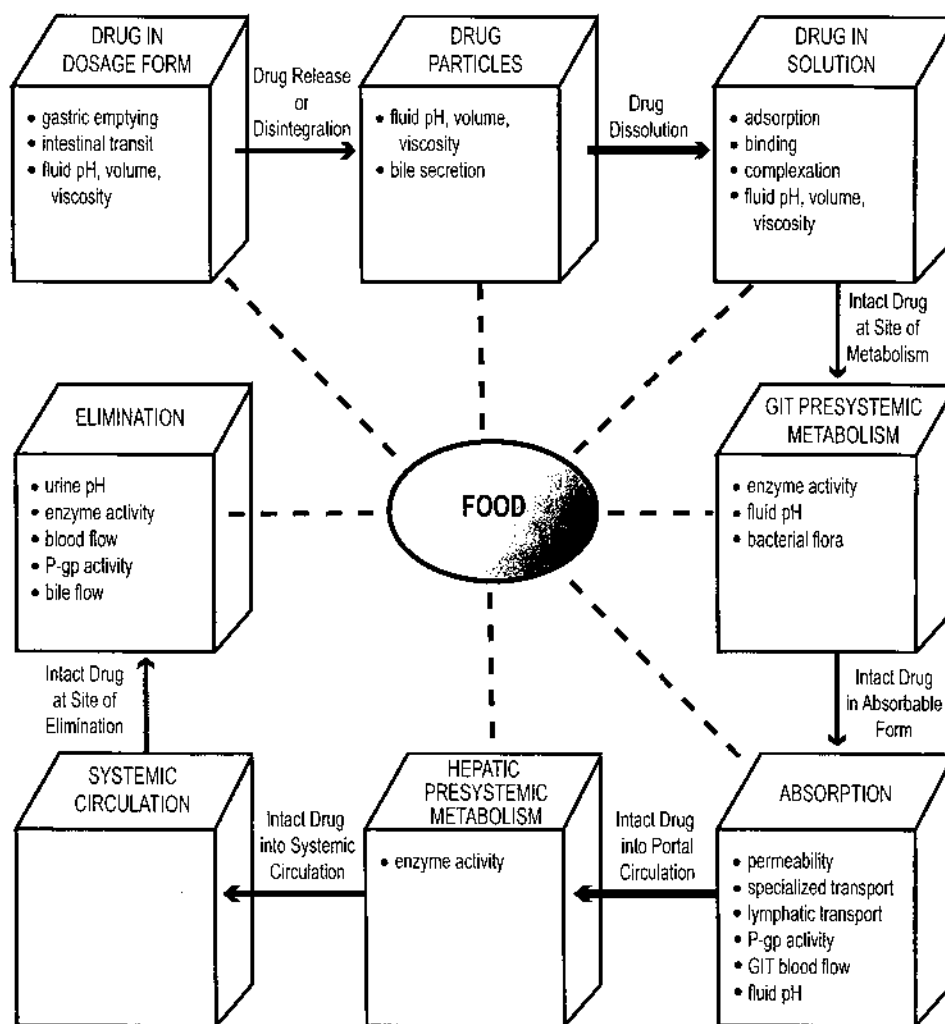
DRUG IN DOSAGE FORM

• gastric emptying
• intestinal transit
• fluid pH, volume, viscosity

Drug Release or Disintegration

DRUG PARTICLES

• fluid pH, volume, viscosity
• bile secretion

Drug Dissolution

DRUG IN SOLUTION

• adsorption
• binding
• complexation
• fluid pH, volume, viscosity

Intact Drug at Site of Metabolism

GIT PRESYSTEMIC METABOLISM

• enzyme activity
• fluid pH
• bacterial flora

Intact Drug in Absorbable Form

ABSORPTION

• permeability
• specialized transport
• lymphatic transport
• P-gp activity
• GIT blood flow
• fluid pH

Intact Drug into Portal Circulation

HEPATIC PRESYSTEMIC METABOLISM

• enzyme activity

Intact Drug into Systemic Circulation

SYSTEMIC CIRCULATION

Intact Drug at Site of Elimination

ELIMINATION

• urine pH
• enzyme activity
• blood flow
• P-gp activity
• bile flow

FOOD